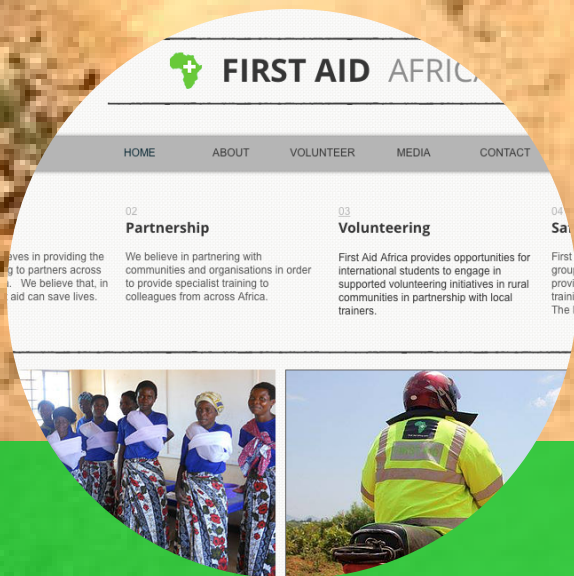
FIRST AID AFRIC

HOME ABOUT VOLUNTEER MEDIA CONTACT

ives in providing the g to partners across a. We believe that, in aid can save lives.

02
Partnership

We believe in partnering with communities and organisations in order to provide specialist training to colleagues from across Africa.

03
Volunteering

First Aid Africa provides opportunities for international students to engage in supported volunteering initiatives in rural communities in partnership with local trainers.

04
Sa

First group provi traini The I